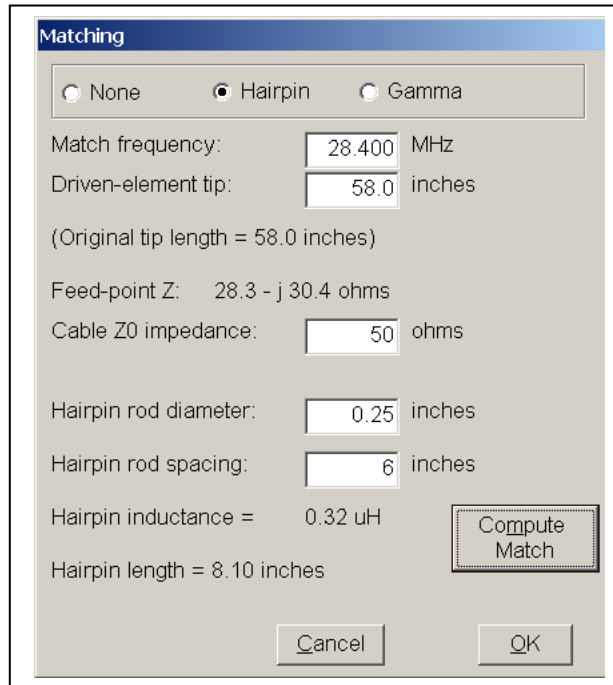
Matching

None Hairpin Gamma

Match frequency: 28.400 MHz

Driven-element tip: 58.0 inches

(Original tip length = 58.0 inches)

Feed-point Z: 28.3 - j 30.4 ohms

Cable Z0 impedance: 50 ohms

Hairpin rod diameter: 0.25 inches

Hairpin rod spacing: 6 inches

Hairpin inductance = 0.32 uH

Compute Match

Hairpin length = 8.10 inches

Cancel

OK